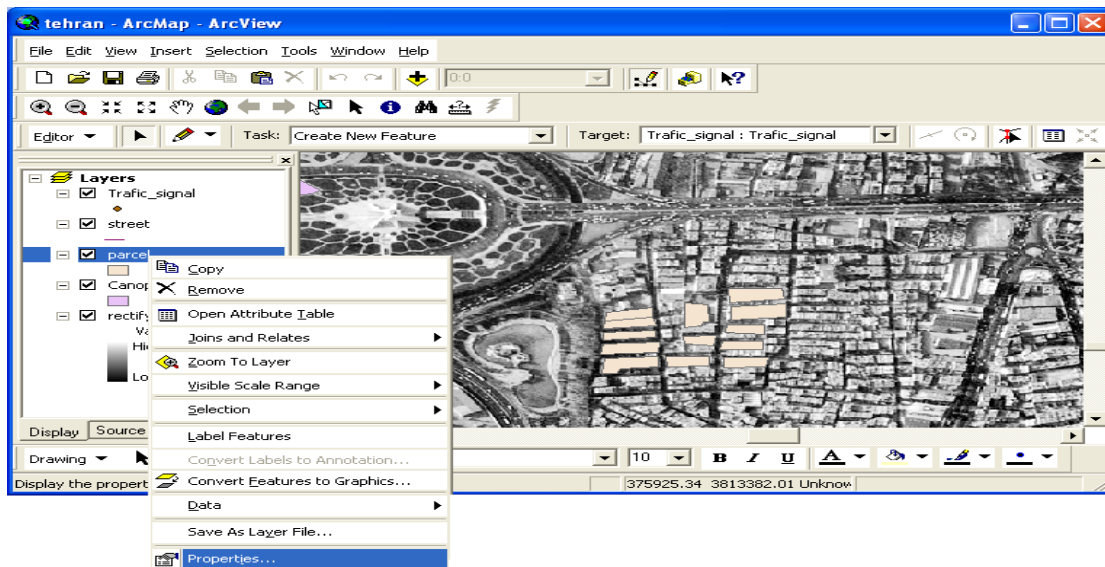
tehran - ArcMap - ArcView

File Edit View Insert Selection Tools Window Help

0:0

Editor ▾ Task: Create New Feature Target: Trafic_signal : Trafic_signal

Layers
Trafic_signal
street
parcel
Canop
rectify
Va
Hi
Lo

Copy
Remove
Open Attribute Table
Joins and Relates
Zoom To Layer
Visible Scale Range
Selection
Label Features
Convert Labels to Annotation...
Convert Features to Graphics...
Data
Save As Layer File...
Properties...

Display Source

Drawing ▾ 10 B I U A

Display the propert 375925.34 3813382.01 Unknow